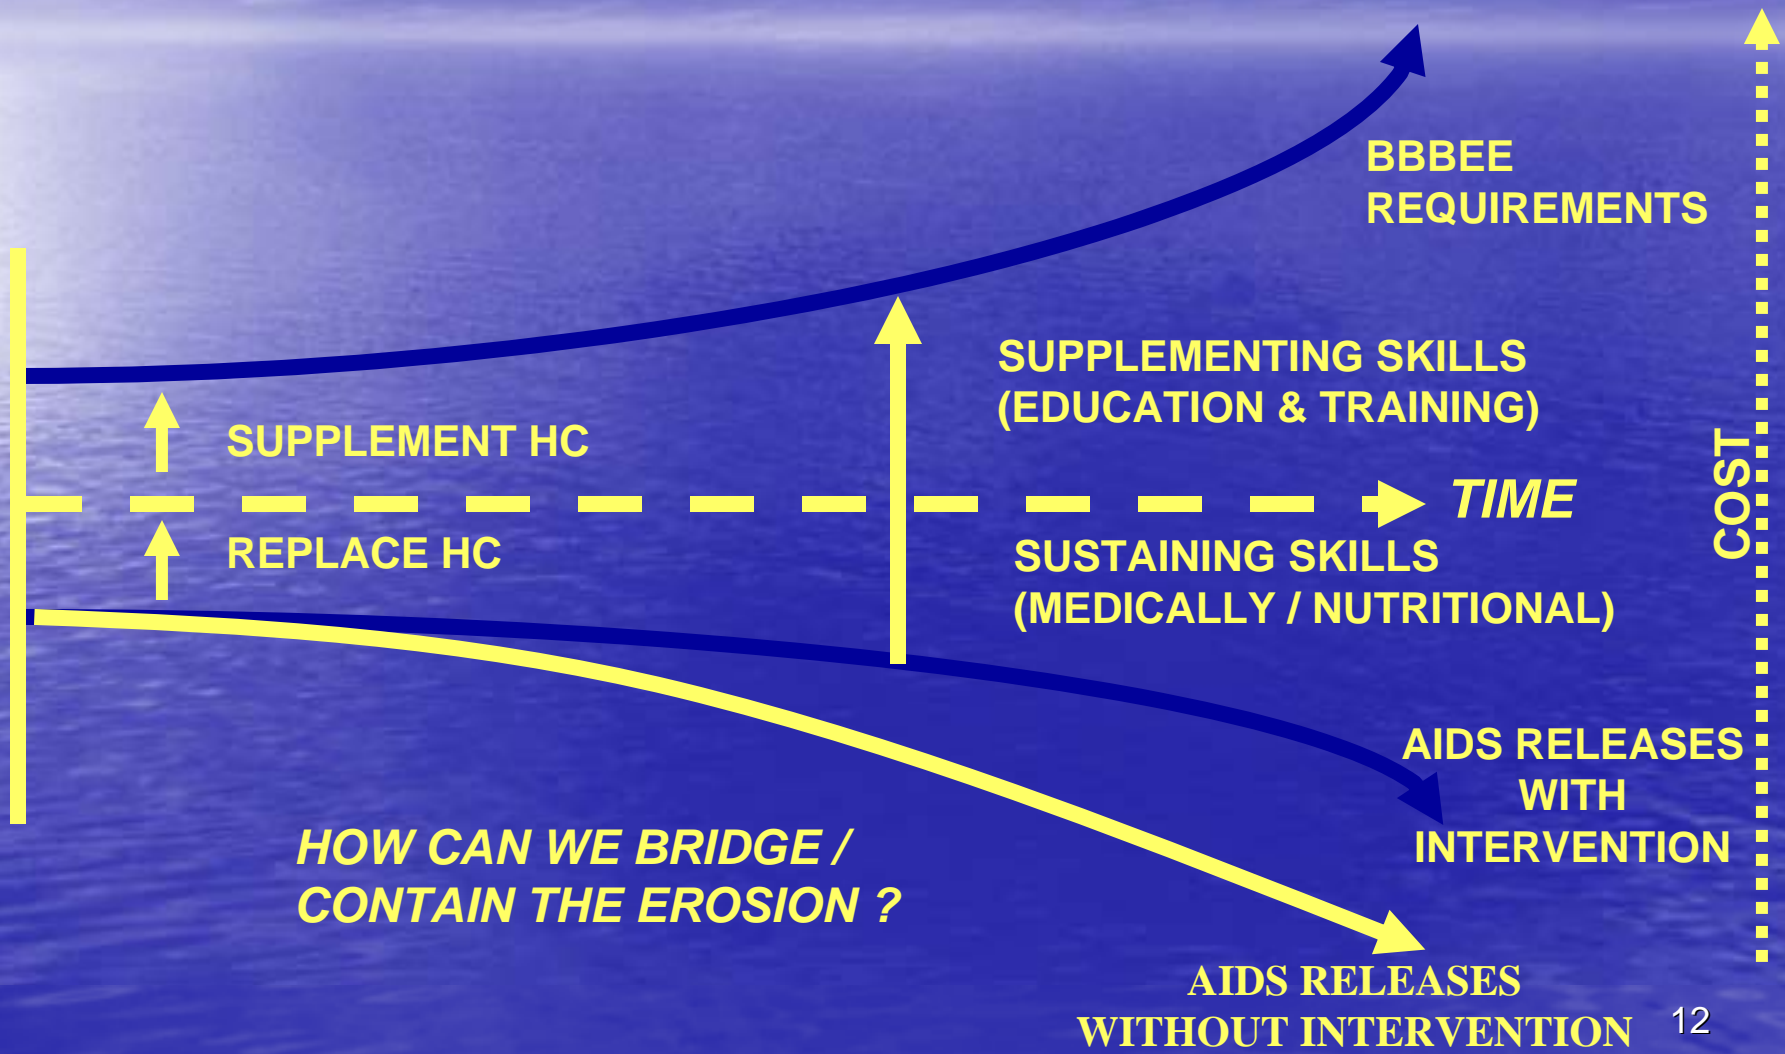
BBBEE REQUIREMENTS

SUPPLEMENTING SKILLS (EDUCATION & TRAINING)

SUPPLEMENT HC

TIME

COST

REPLACE HC

SUSTAINING SKILLS (MEDICALLY / NUTRITIONAL)

AIDS RELEASES WITH INTERVENTION

HOW CAN WE BRIDGE / CONTAIN THE EROSION ?

AIDS RELEASES WITHOUT INTERVENTION

12